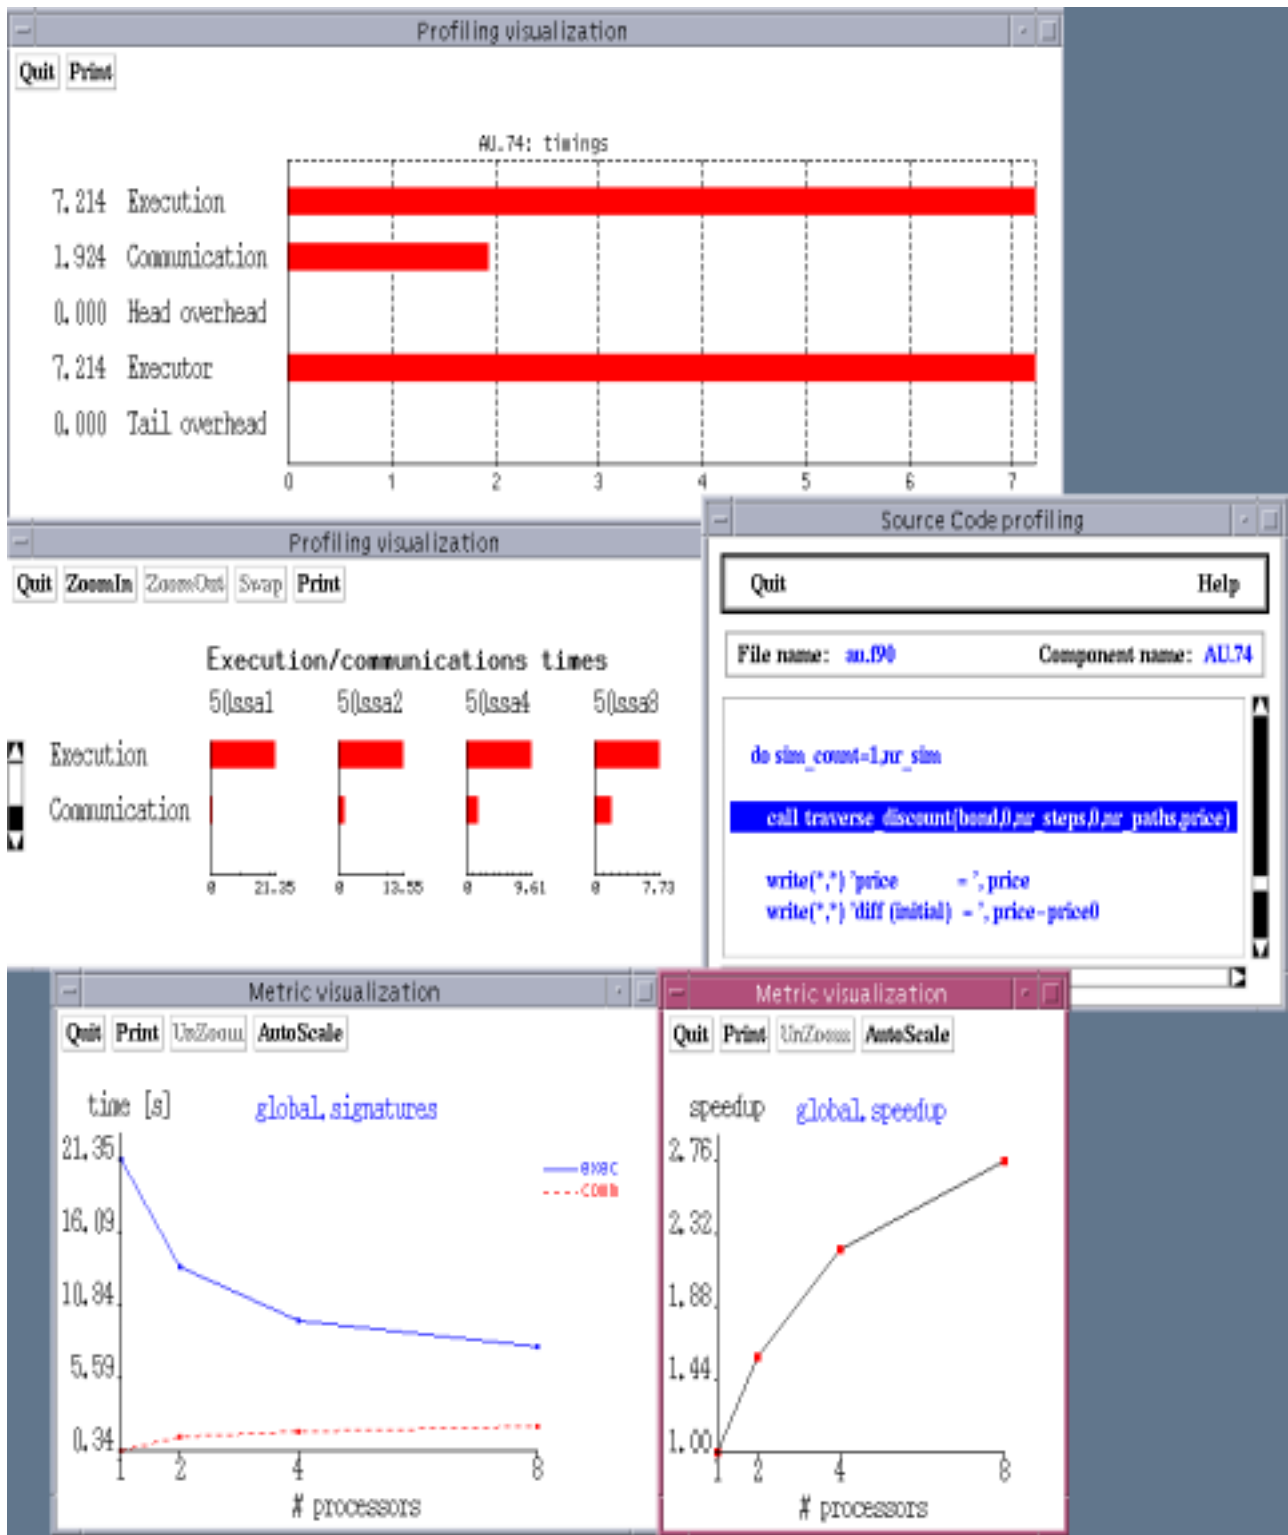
Profiling visualization

Quit Print

AU.74: timings

7.214 Execution
1.924 Communication
0.000 Head overhead
7.214 Executor
0.000 Tail overhead

0 1 2 3 4 5 6 7

Profiling visualization

Quit ZoomIn ZoomOut Swap Print

Execution/communications times

5Ossa1 5Ossa2 5Ossa4 5Ossa8

Execution
Communication

0 21.35 0 13.55 0 9.61 0 7.73

Source Code profiling

Quit Help

File name: au.f90 Component name: AU.74

do sim_count=1,nr_sim

call traverse_discount(bond,0,nr_steps,0,nr_paths,price)

write(*,*) 'price = ', price
write(*,*) 'diff (initial) = ', price-price0

Metric visualization

Quit Print UnZoom AutoScale

time [s] global.signatures

exec
comm

21.35
16.09
10.84
5.59
0.34

1 2 4 8

# processors

Metric visualization

Quit Print UnZoom AutoScale

speedup global.speedup

2.76
2.32
1.88
1.44
1.00

1 2 4 8

# processors